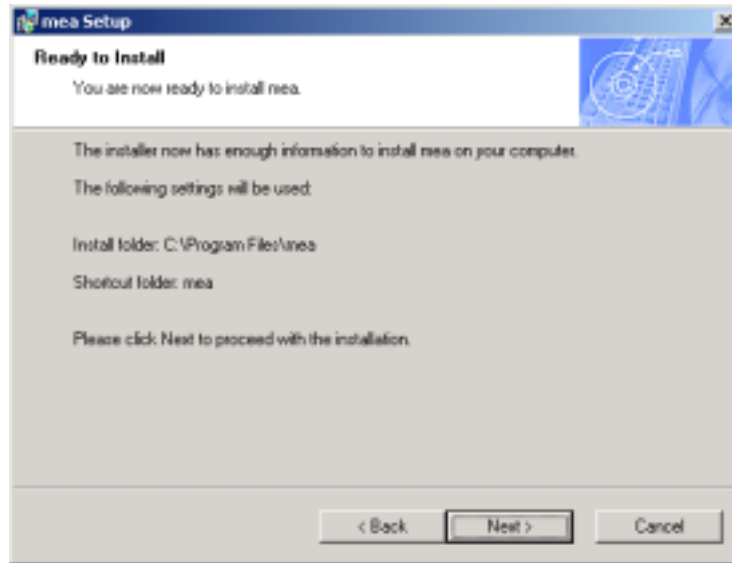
mea Setup

Ready to Install

You are now ready to install mea.

The installer now has enough information to install mea on your computer.

The following settings will be used:

Install folder: C:\Program Files\mea

Shortcut folder: mea

Please click Next to proceed with the installation.

< Back

Next >

Cancel